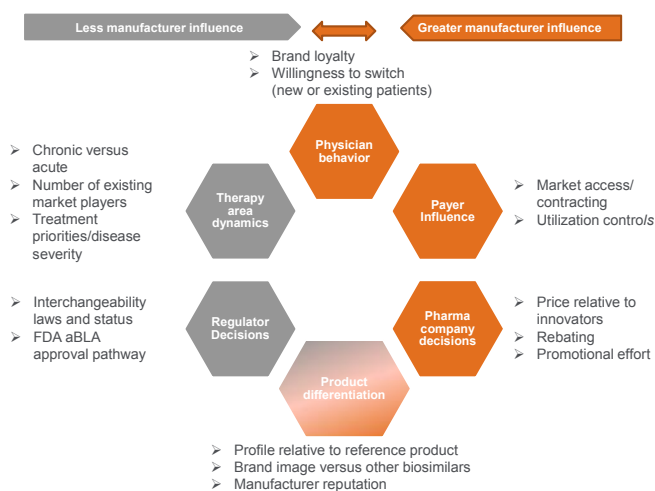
Less manufacturer influence

Greater manufacturer influence

➢ Brand loyalty
➢ Willingness to switch (new or existing patients)

Physician behavior

➢ Chronic versus acute
➢ Number of existing market players
➢ Treatment priorities/disease severity

Therapy area dynamics

Payer Influence

➢ Market access/ contracting
➢ Utilization controls

➢ Interchangeability laws and status
➢ FDA aBLA approval pathway

Regulator Decisions

Pharma company decisions

➢ Price relative to innovators
➢ Rebating
➢ Promotional effort

Product differentiation

➢ Profile relative to reference product
➢ Brand image versus other biosimilars
➢ Manufacturer reputation